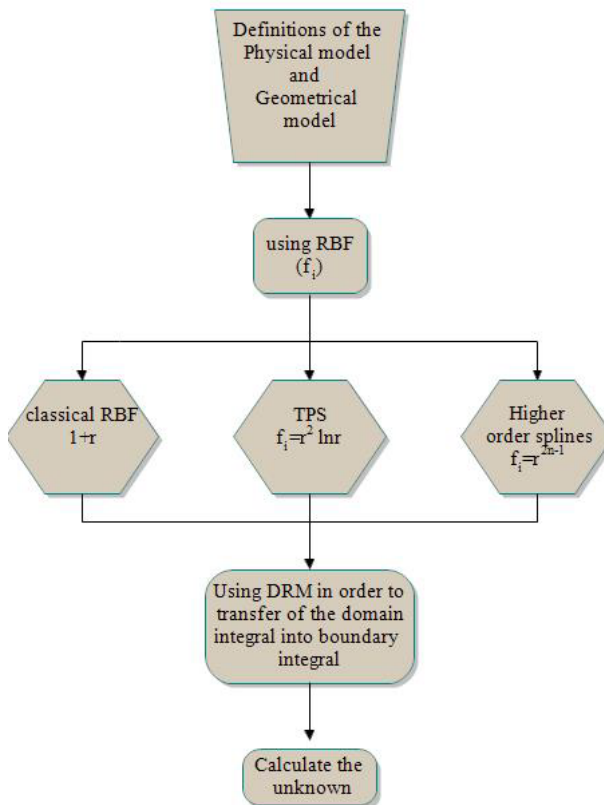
Definitions of the Physical model and Geometrical model

using RBF ($f_i$)

classical RBF $1+r$

TPS $f_i=r^2 \ln r$

Higher order splines $f_i=r^{2n-1}$

Using DRM in order to transfer of the domain integral into boundary integral

Calculate the unknown